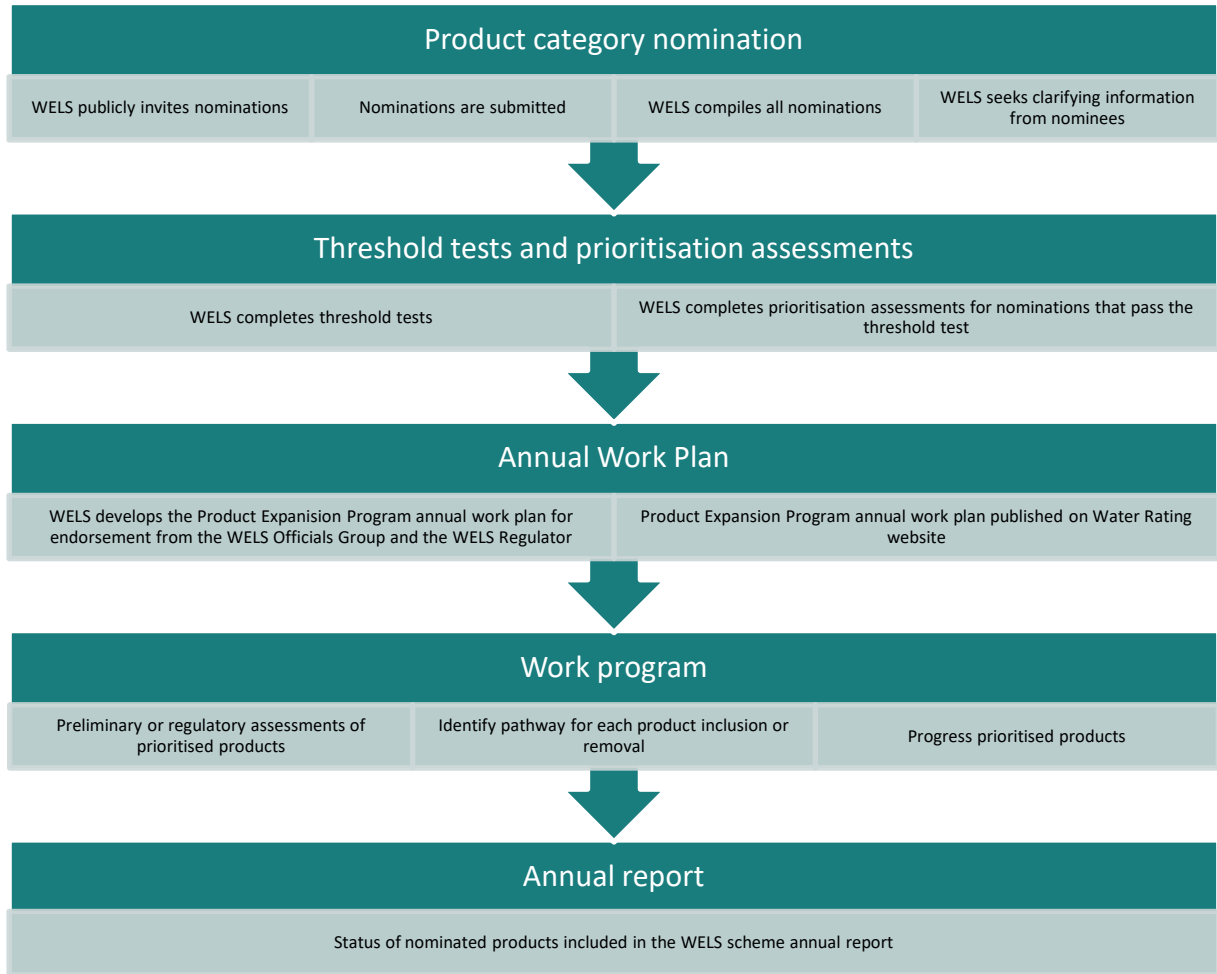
Product category nomination

WELS publicly invites nominations

Nominations are submitted

WELS compiles all nominations

WELS seeks clarifying information from nominees

Threshold tests and prioritisation assessments

WELS completes threshold tests

WELS completes prioritisation assessments for nominations that pass the threshold test

Annual Work Plan

WELS develops the Product Expanision Program annual work plan for endorsement from the WELS Officials Group and the WELS Regulator

Product Expansion Program annual work plan published on Water Rating website

Work program

Preliminary or regulatory assessments of prioritised products

Identify pathway for each product inclusion or removal

Progress prioritised products

Annual report

Status of nominated products included in the WELS scheme annual report